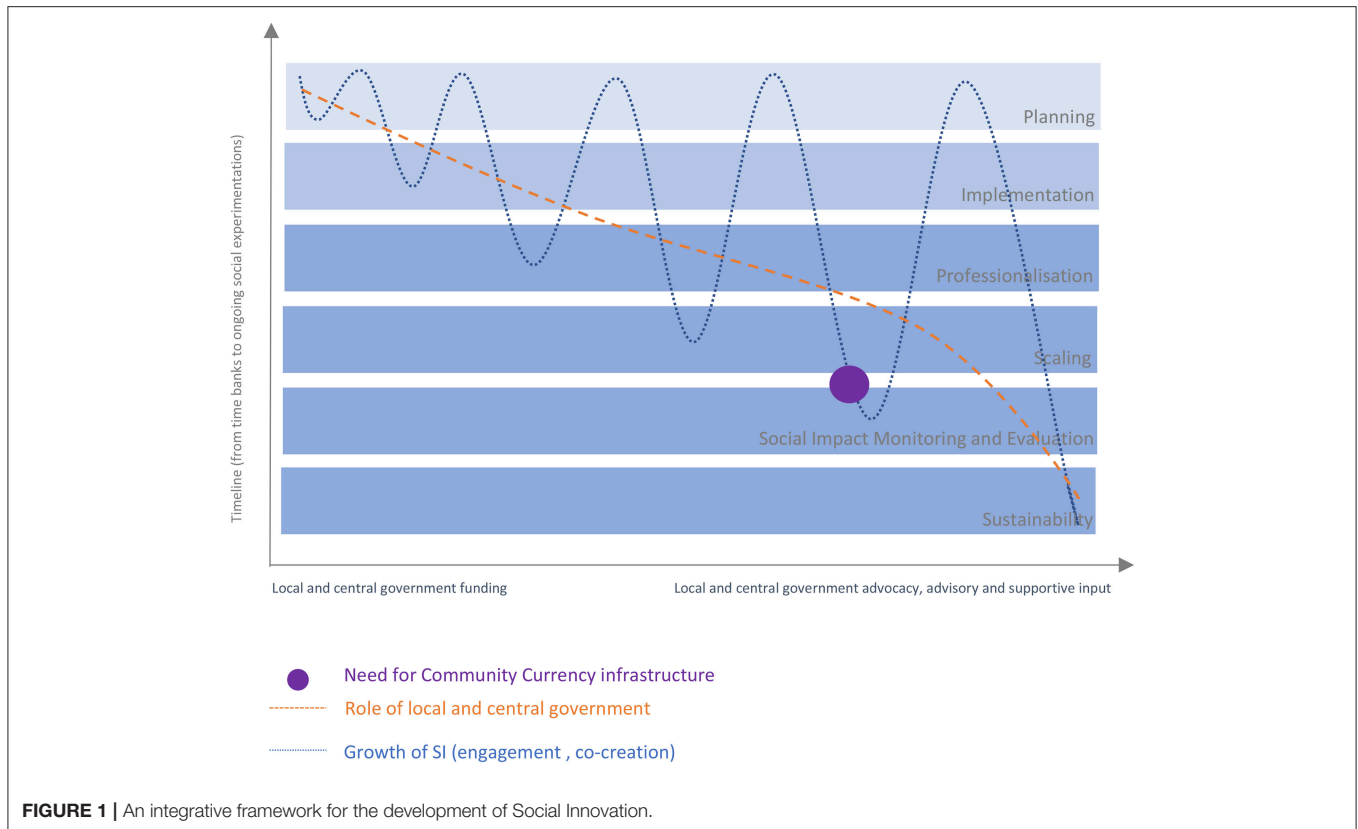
Timeline (from time banks to ongoing social experimentations)

Planning

Implementation

Professionalisation

Scaling

Social Impact Monitoring and Evaluation

Sustainability

Local and central government funding

Local and central government advocacy, advisory and supportive input

Need for Community Currency infrastructure

Role of local and central government

Growth of SI (engagement , co-creation)

FIGURE 1 | An integrative framework for the development of Social Innovation.